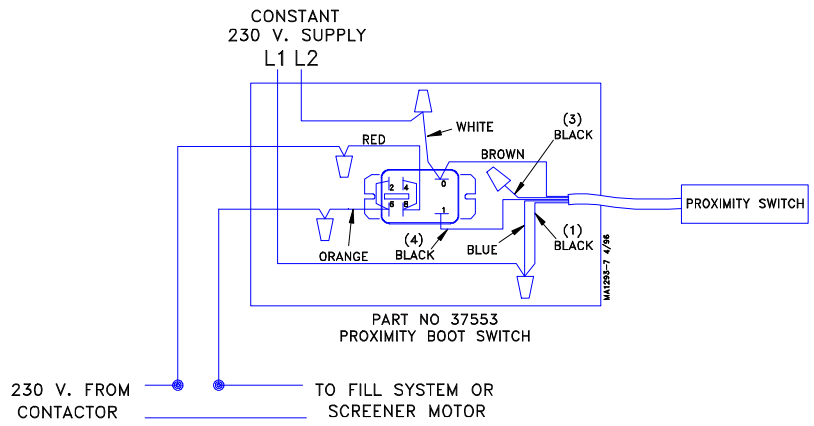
CONSTANT
230 V. SUPPLY
L1 L2

WHITE
RED
BROWN
(3)
BLACK
2 4
6 8
0
1
PROXIMITY SWITCH
(1)
BLACK
(4)
BLACK
BLUE
ORANGE
MA1293-7 4/96

PART NO 37553
PROXIMITY BOOT SWITCH

230 V. FROM
CONTACTOR

TO FILL SYSTEM OR
SCREENER MOTOR